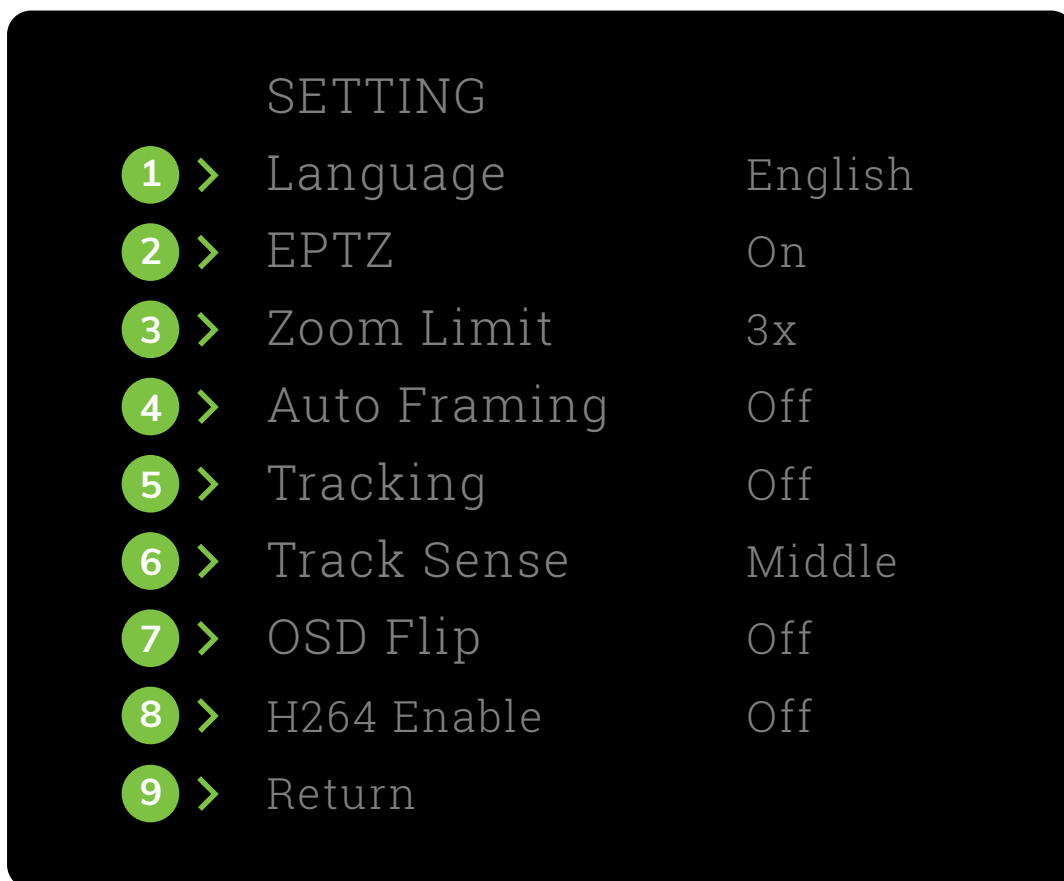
SETTING

| | | |
|---|---|---|
| 1 | Language | English |
| 2 | EPTZ | On |
| 3 | Zoom Limit | 3x |
| 4 | Auto Framing | Off |
| 5 | Tracking | Off |
| 6 | Track Sense | Middle |
| 7 | OSD Flip | Off |
| 8 | H264 Enable | Off |
| 9 | Return | |